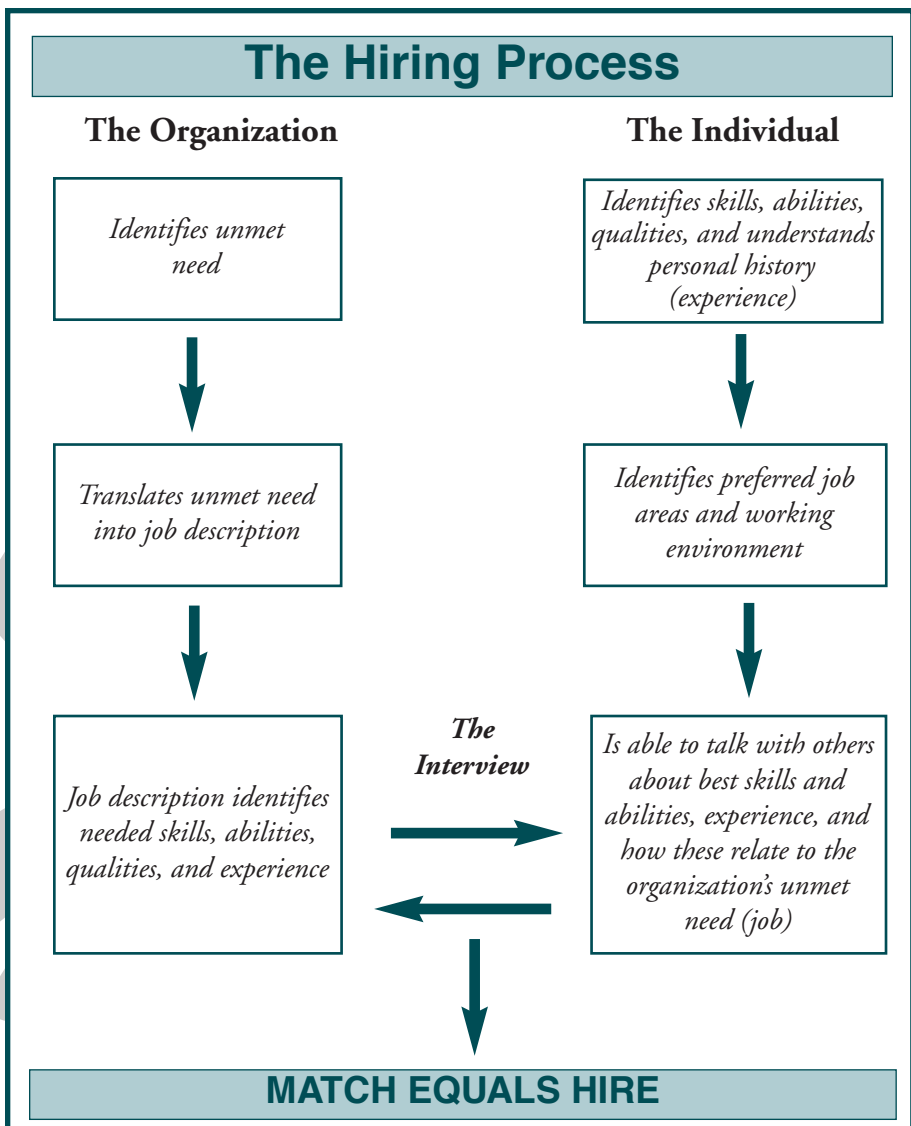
The Hiring Process

The Organization

Identifies unmet need

Translates unmet need into job description

Job description identifies needed skills, abilities, qualities, and experience

The Individual

Identifies skills, abilities, qualities, and understands personal history (experience)

Identifies preferred job areas and working environment

Is able to talk with others about best skills and abilities, experience, and how these relate to the organization's unmet need (job)

The Interview

MATCH EQUALS HIRE